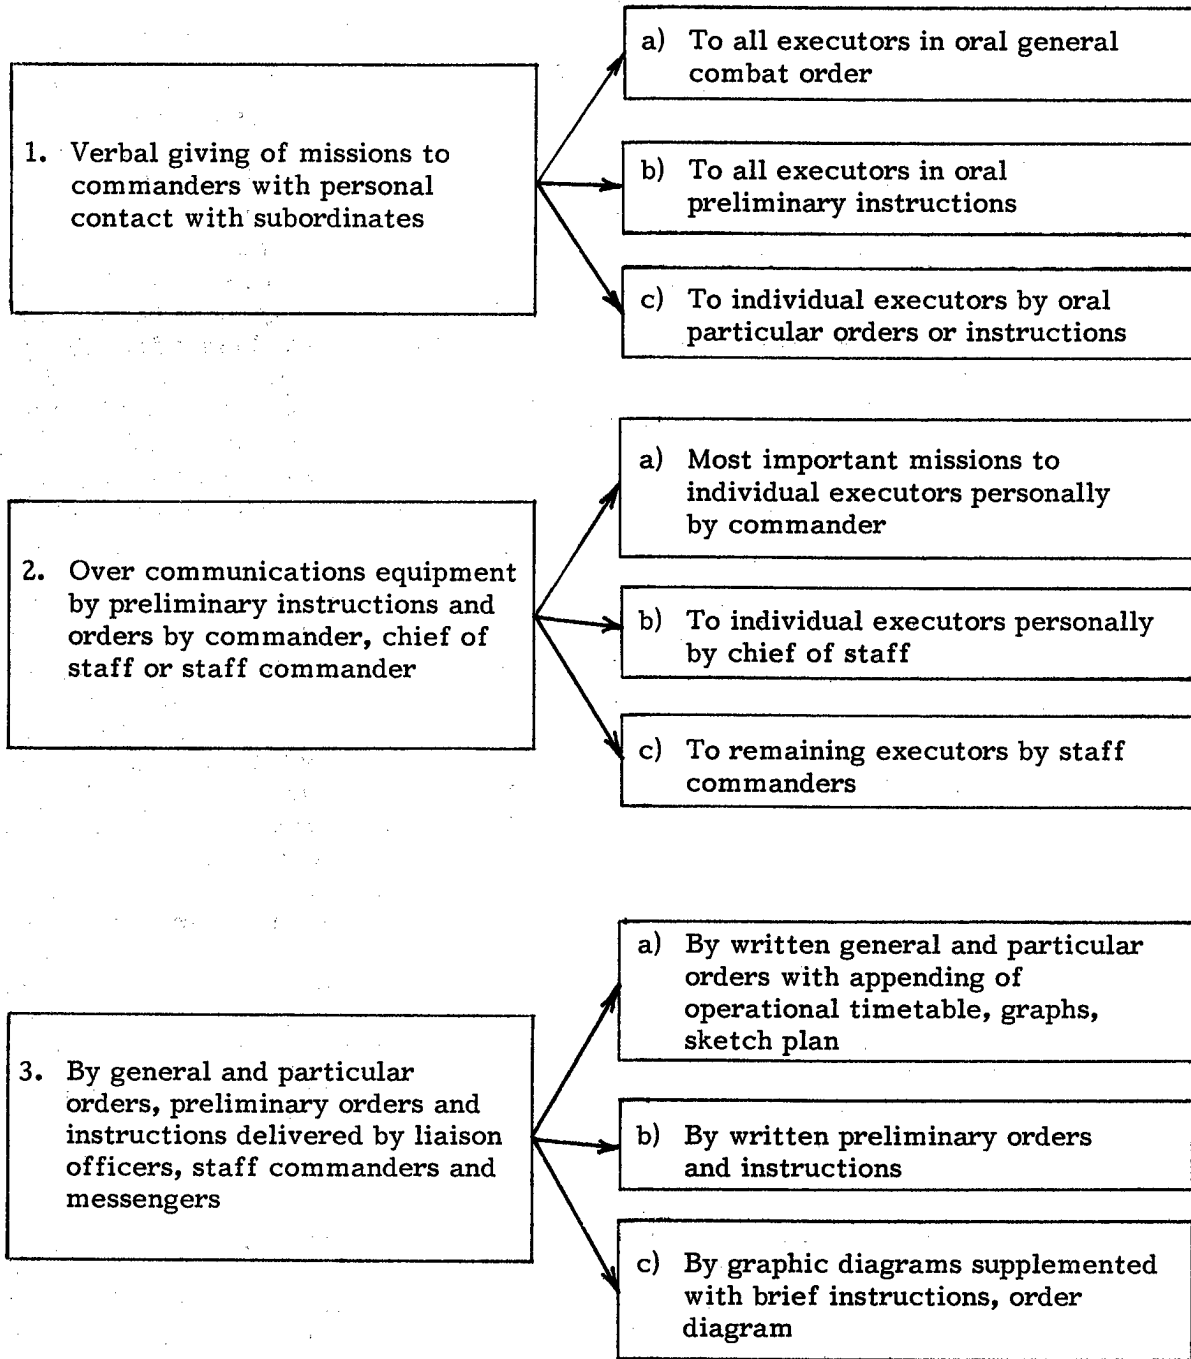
1. Verbal giving of missions to commanders with personal contact with subordinates

a) To all executors in oral general combat order

b) To all executors in oral preliminary instructions

c) To individual executors by oral particular orders or instructions

2. Over communications equipment by preliminary instructions and orders by commander, chief of staff or staff commander

a) Most important missions to individual executors personally by commander

b) To individual executors personally by chief of staff

c) To remaining executors by staff commanders

3. By general and particular orders, preliminary orders and instructions delivered by liaison officers, staff commanders and messengers

a) By written general and particular orders with appending of operational timetable, graphs, sketch plan

b) By written preliminary orders and instructions

c) By graphic diagrams supplemented with brief instructions, order diagram